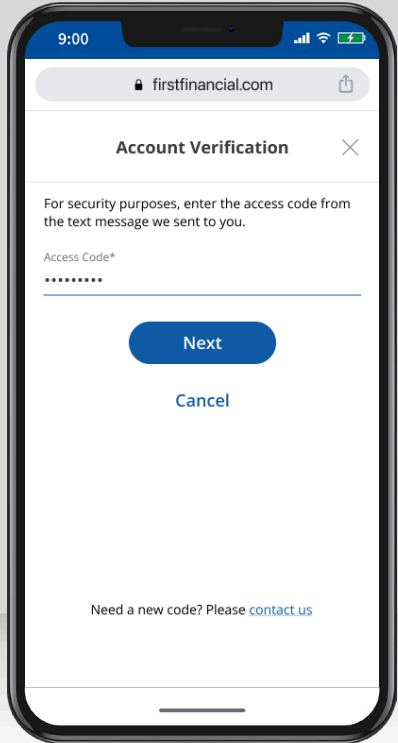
9:00

firstfinancial.com

Account Verification

For security purposes, enter the access code from the text message we sent to you.

Access Code*

•••••••••

Next

Cancel

Need a new code? Please contact us